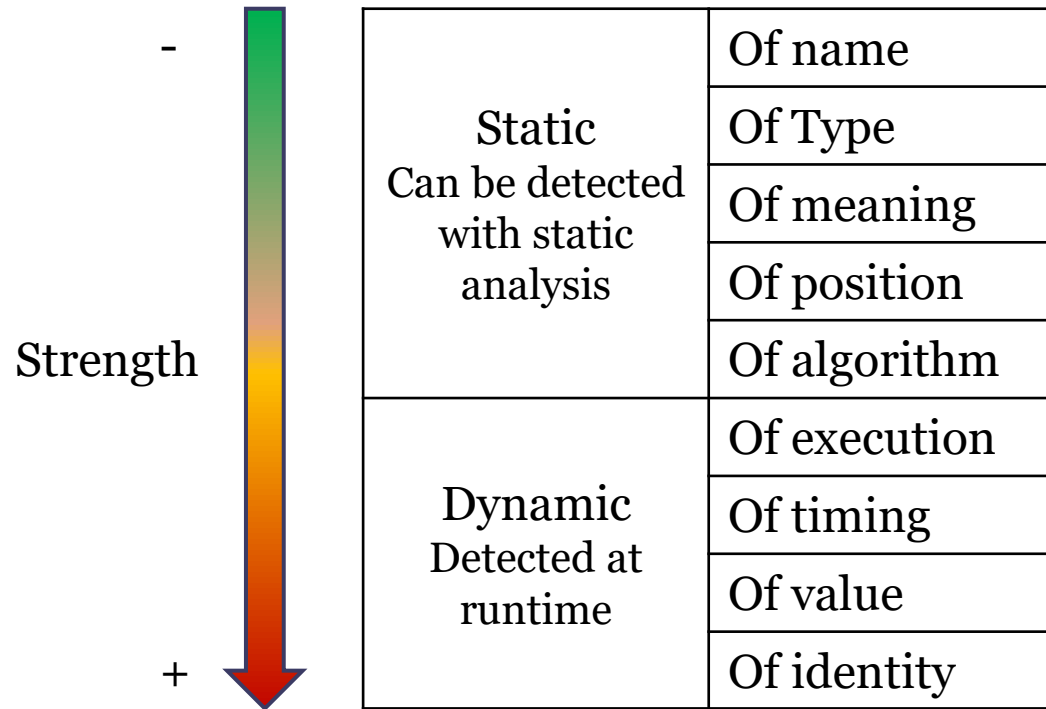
-

Strength

+

| | |
|---|---|
| Static<br>Can be detected with static analysis | Of name |
| | Of Type |
| | Of meaning |
| | Of position |
| | Of algorithm |
| Dynamic<br>Detected at runtime | Of execution |
| | Of timing |
| | Of value |
| | Of identity |